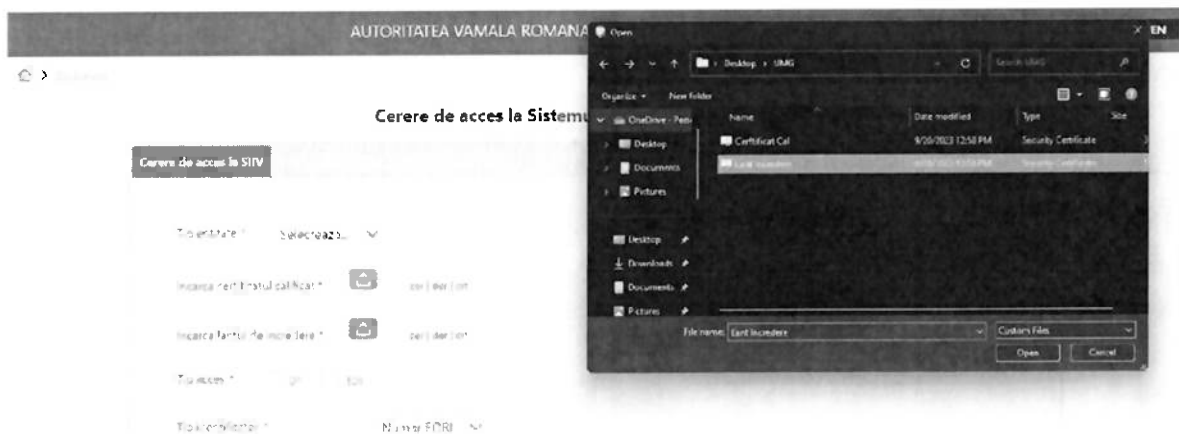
AUTORITATEA VAMALA ROMANA

EN

Open

Desktop › UMG

Search UMG

Organize ▾ New folder

OneDrive - Pers

Desktop

Documents

Pictures

Desktop

Downloads

Documents

Pictures

| Name | Date modified | Type | Size |
|---|---|---|---|
| Certificat Cal | 9/20/2023 12:58 PM | Security Certificate | |
| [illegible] | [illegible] | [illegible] | |

File name: Lant Incredere

Custom Files

Open

Cancel

Cerere de acces la Sistem

Cerere de acces la SIIV

Tip entitate * Selecteaza... ∨

Incarca certificatul calificat * cer | der | crt

Incarca lantul de incredere * cer | der | crt

Tip acces * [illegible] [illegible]

Tip identificator * Numar EORI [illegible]